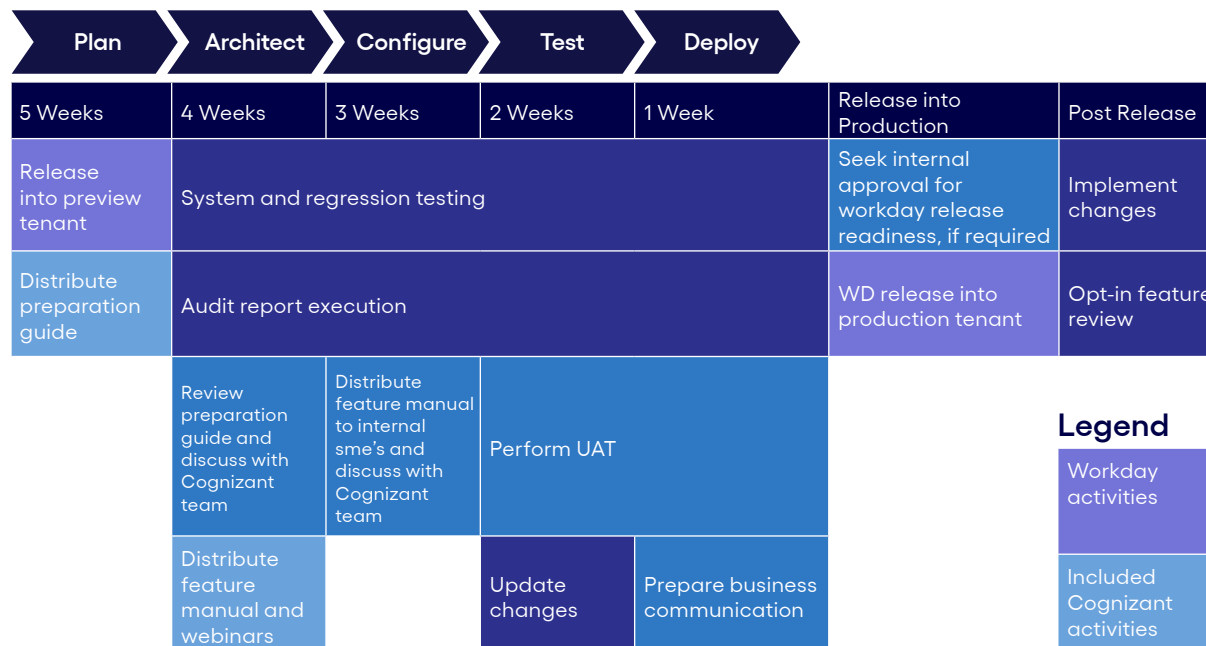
Plan | Architect | Configure | Test | Deploy

| 5 Weeks | 4 Weeks | 3 Weeks | 2 Weeks | 1 Week | Release into Production | Post Release |
|---|---|---|---|---|---|---|
| Release into preview tenant | System and regression testing | | | | Seek internal approval for workday release readiness, if required | Implement changes |
| Distribute preparation guide | Audit report execution | | | | WD release into production tenant | Opt-in feature review |
| | Review preparation guide and discuss with Cognizant team | Distribute feature manual to internal sme's and discuss with Cognizant team | Perform UAT | | | |
| | Distribute feature manual and webinars | | Update changes | Prepare business communication | | |

Legend
Workday activities
Included Cognizant activities